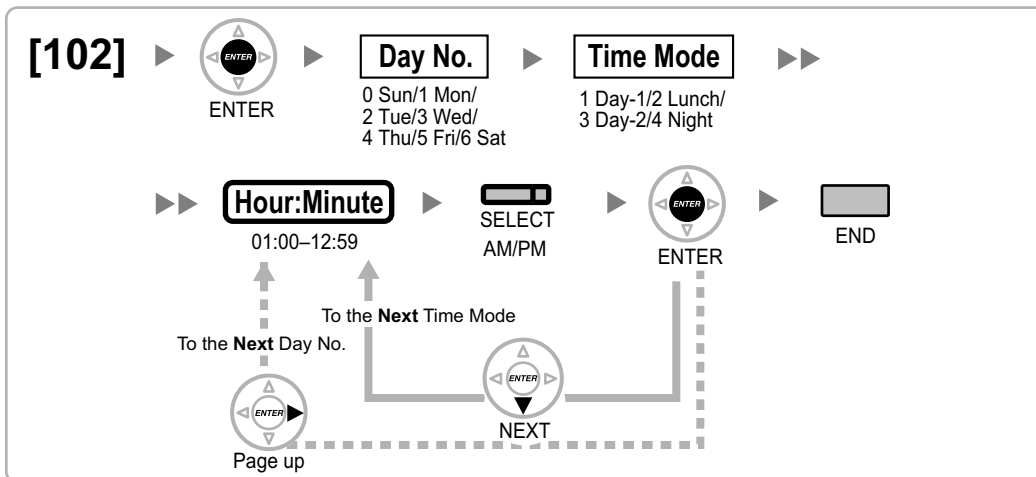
[102]

ENTER

ENTER

Day No.

0 Sun/1 Mon/ 2 Tue/3 Wed/ 4 Thu/5 Fri/6 Sat

Time Mode

1 Day-1/2 Lunch/ 3 Day-2/4 Night

Hour:Minute

01:00–12:59

SELECT

AM/PM

ENTER

ENTER

END

To the **Next** Time Mode

To the **Next** Day No.

ENTER

NEXT

ENTER

Page up